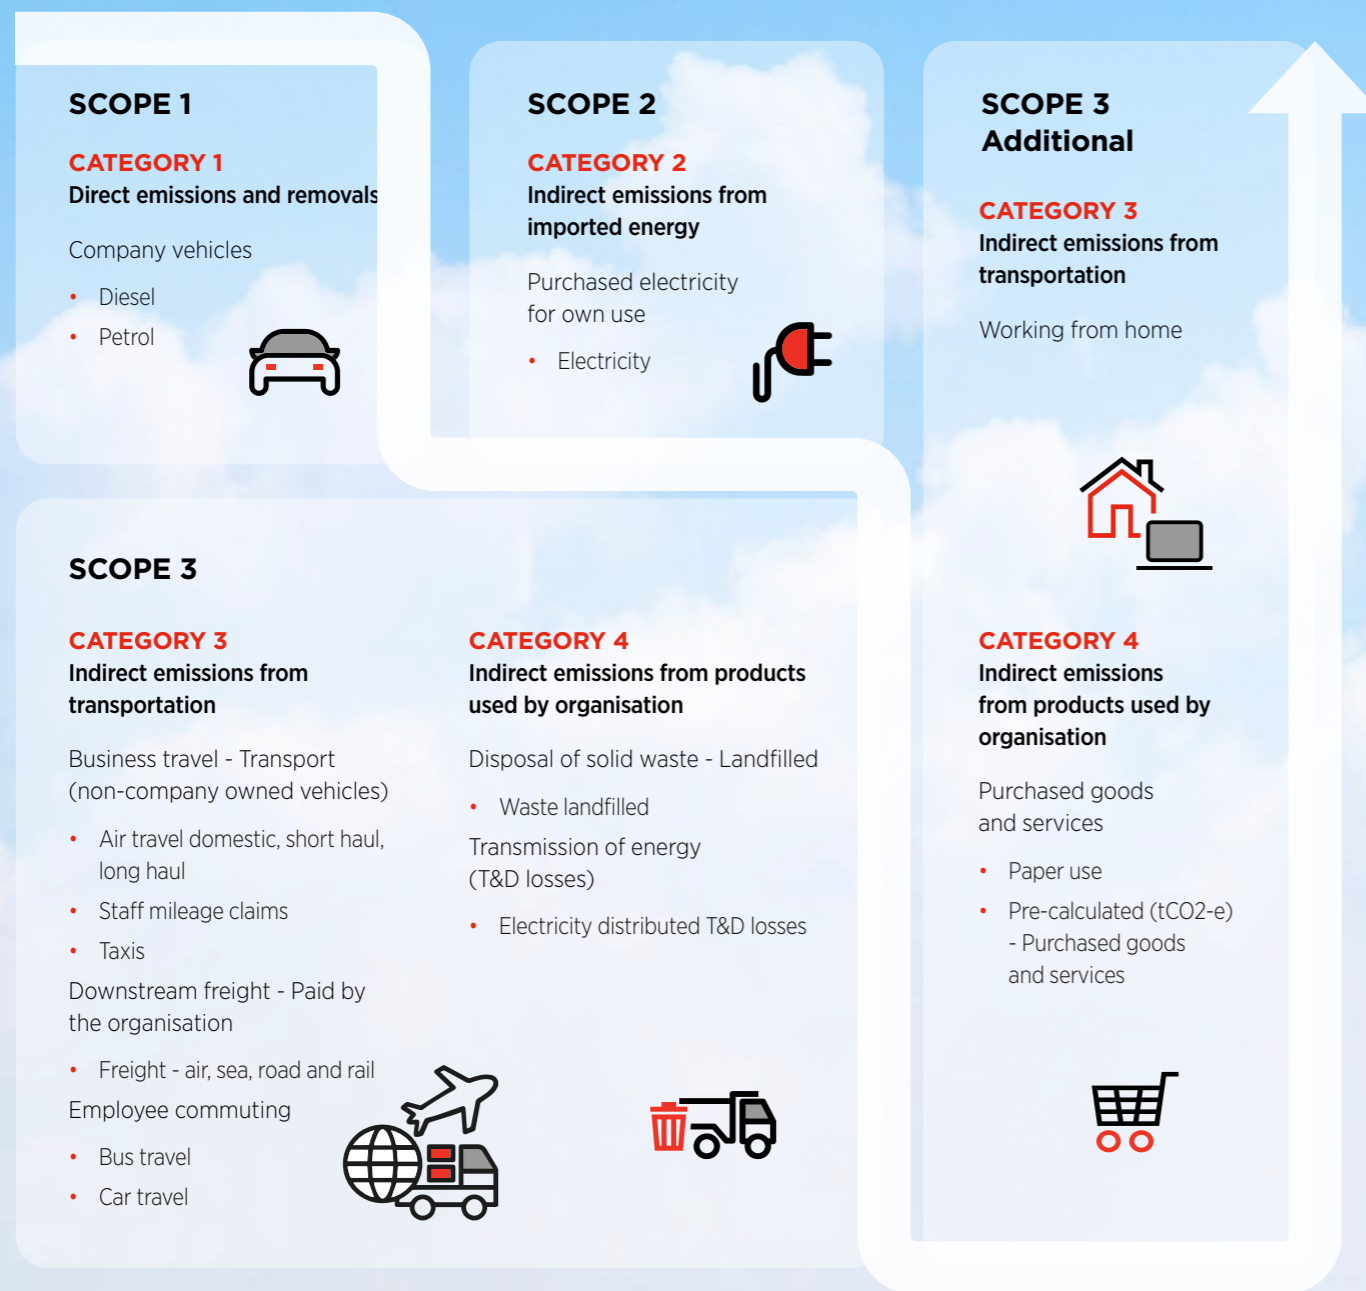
SCOPE 1

CATEGORY 1
Direct emissions and removals

Company vehicles

- Diesel
- Petrol

SCOPE 2

CATEGORY 2
Indirect emissions from imported energy

Purchased electricity for own use

- Electricity

SCOPE 3
Additional

CATEGORY 3
Indirect emissions from transportation

Working from home

SCOPE 3

CATEGORY 3
Indirect emissions from transportation

Business travel - Transport (non-company owned vehicles)

- Air travel domestic, short haul, long haul
- Staff mileage claims
- Taxis

Downstream freight - Paid by the organisation

- Freight - air, sea, road and rail

Employee commuting

- Bus travel
- Car travel

CATEGORY 4
Indirect emissions from products used by organisation

Disposal of solid waste - Landfilled

- Waste landfilled

Transmission of energy (T&D losses)

- Electricity distributed T&D losses

CATEGORY 4
Indirect emissions from products used by organisation

Purchased goods and services

- Paper use
- Pre-calculated (tCO2-e) - Purchased goods and services